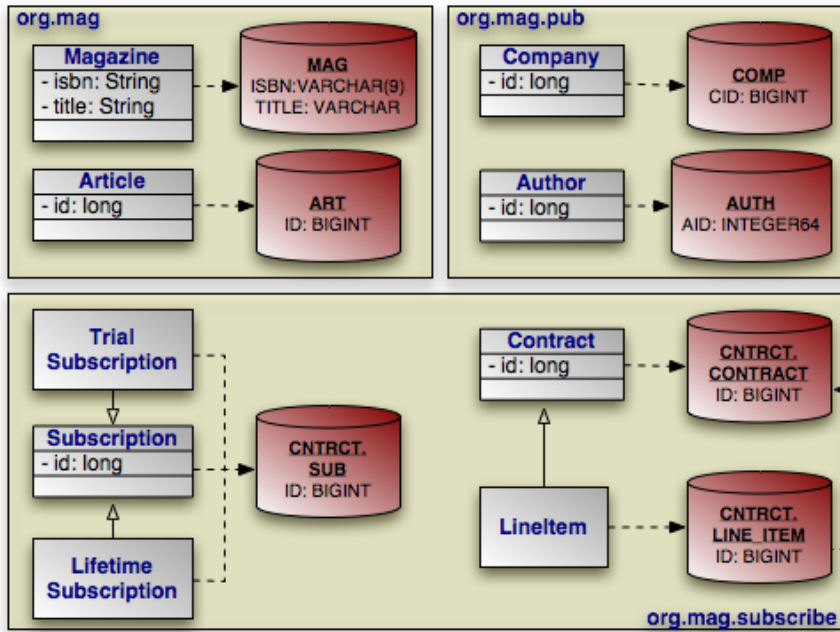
org.mag

Magazine
- isbn: String
- title: String

MAG
ISBN:VARCHAR(9)
TITLE: VARCHAR

Article
- id: long

ART
ID: BIGINT

org.mag.pub

Company
- id: long

COMP
CID: BIGINT

Author
- id: long

AUTH
AID: INTEGER64

Trial Subscription

Subscription
- id: long

CNTRCT. SUB
ID: BIGINT

Lifetime Subscription

Contract
- id: long

CNTRCT. CONTRACT
ID: BIGINT

LineItem

CNTRCT. LINE_ITEM
ID: BIGINT

org.mag.subscribe